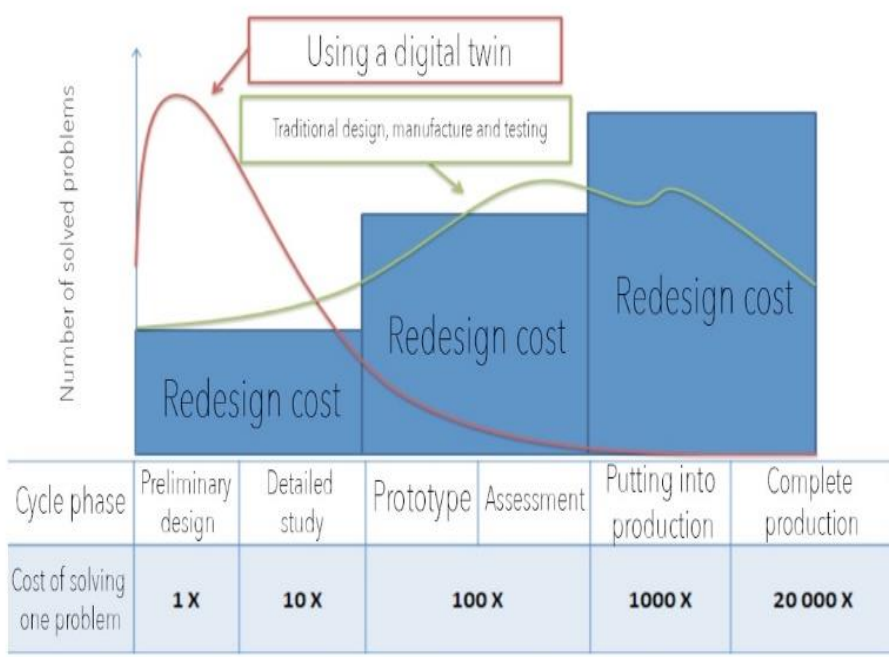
Using a digital twin

Traditional design, manufacture and testing

Number of solved problems

Redesign cost

Redesign cost

Redesign cost

| Cycle phase | Preliminary design | Detailed study | Prototype | Assessment | Putting into production | Complete production |
|---|---|---|---|---|---|---|
| Cost of solving one problem | 1 X | 10 X | 100 X | | 1000 X | 20 000 X |